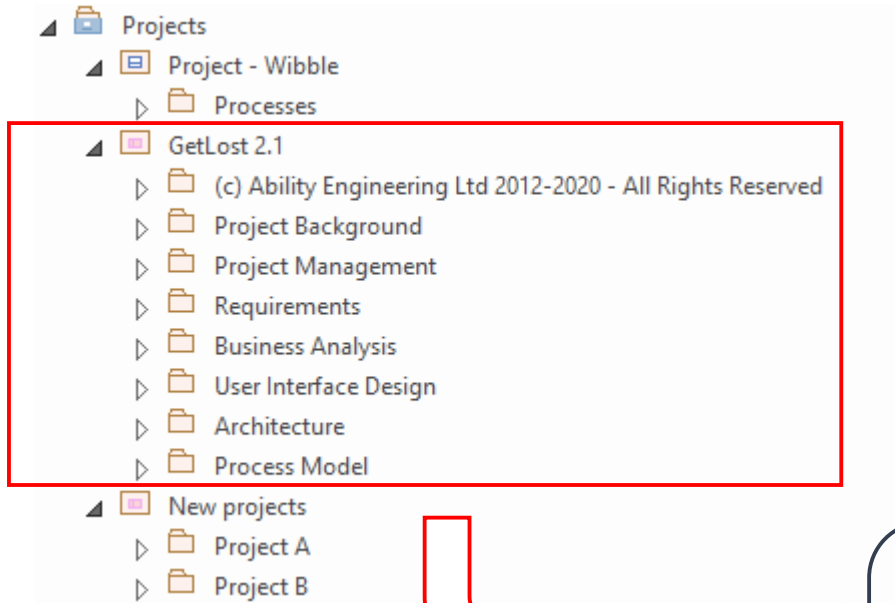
Projects
Project - Wibble
Processes
GetLost 2.1
(c) Ability Engineering Ltd 2012-2020 - All Rights Reserved
Project Background
Project Management
Requirements
Business Analysis
User Interface Design
Architecture
Process Model
New projects
Project A
Project B